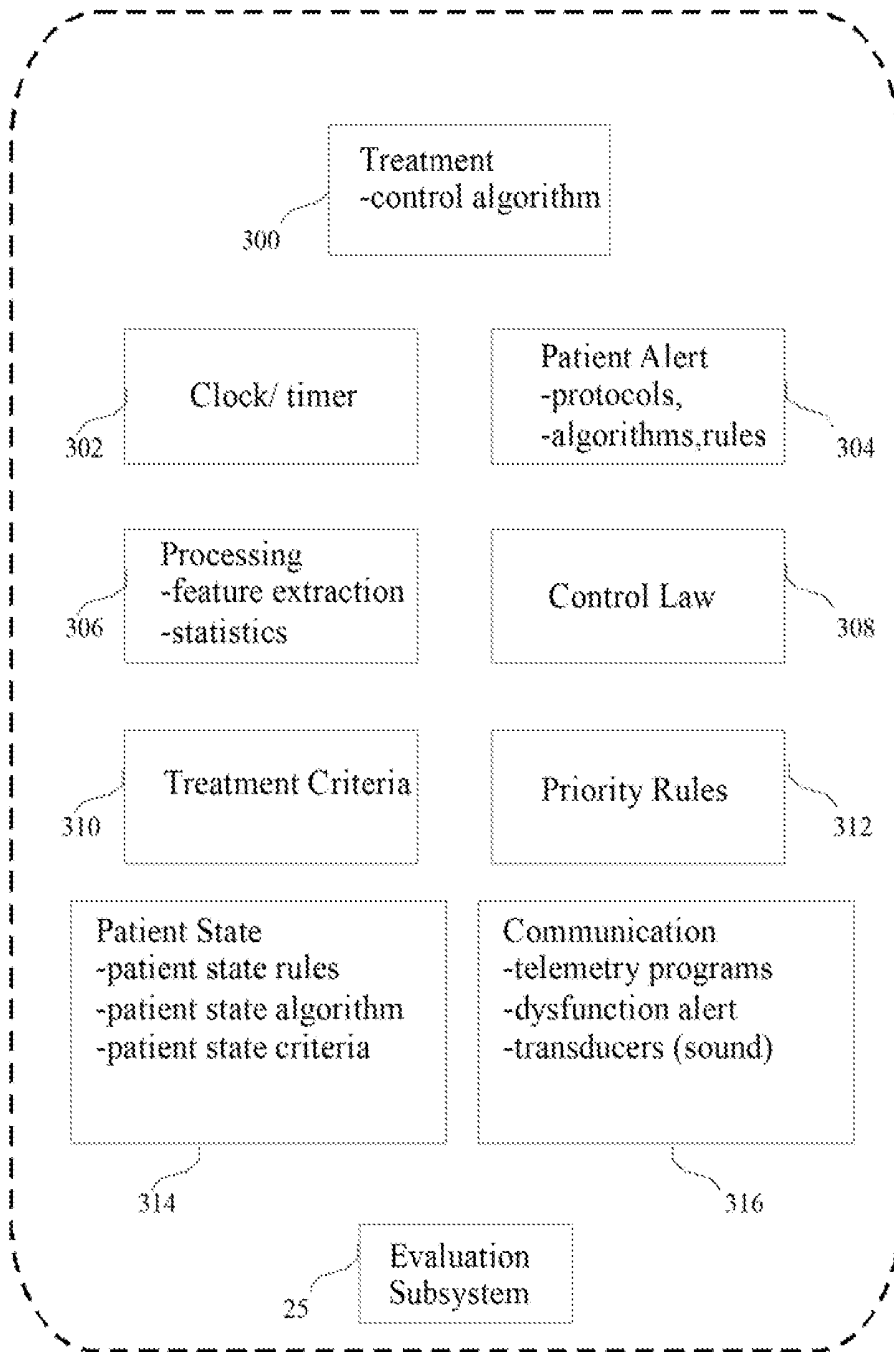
Treatment
-control algorithm

300

Clock/ timer

302

Patient Alert
-protocols,
-algorithms,rules

304

Processing
-feature extraction
-statistics

306

Control Law

308

Treatment Criteria

310

Priority Rules

312

Patient State
-patient state rules
-patient state algorithm
-patient state criteria

314

Communication
-telemetry programs
-dysfunction alert
-transducers (sound)

316

Evaluation
Subsystem

25